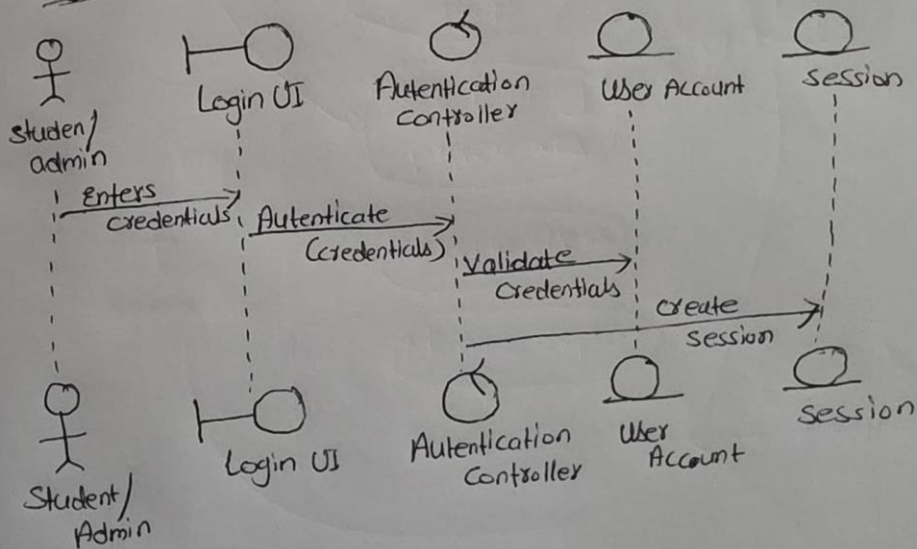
studen/
admin

Login UI

Autentication
Controller

User Account

session

Enters
credentials

Autenticate
(credentials)

Validate
credentials

create
session

Student/
Admin

Login UI

Autentication
Controller

User
Account

session